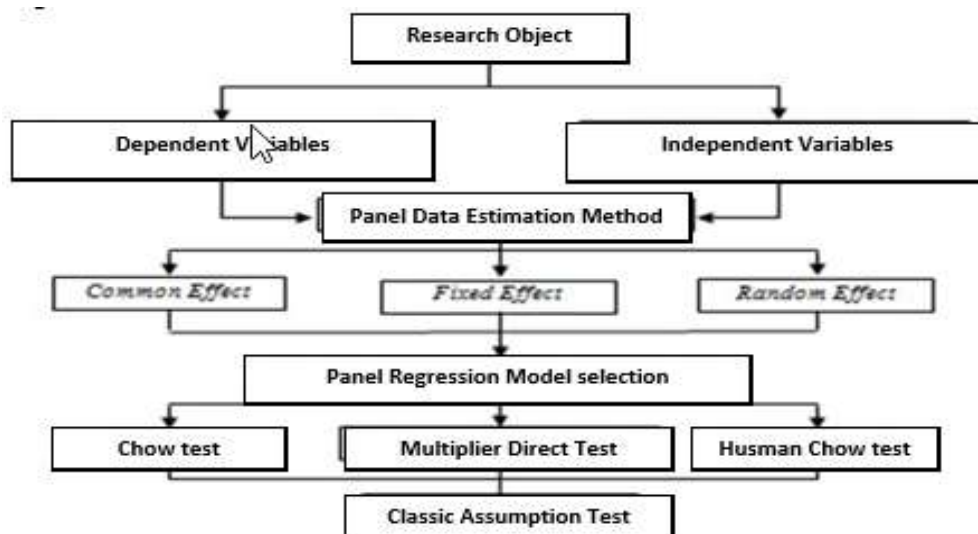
Research Object

Dependent V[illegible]ables

Independent Variables

Panel Data Estimation Method

Common Effect

Fixed Effect

Random Effect

Panel Regression Model selection

Chow test

Multiplier Direct Test

Husman Chow test

Classic Assumption Test